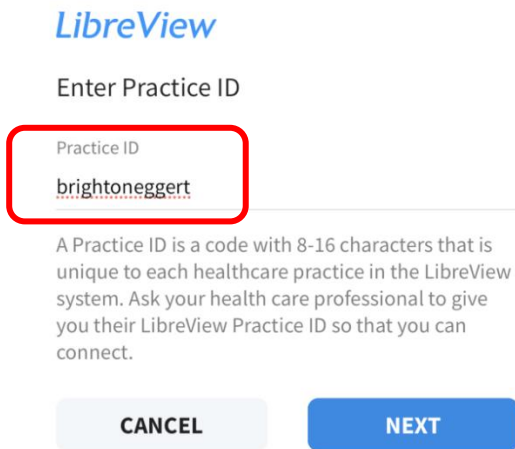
LibreView

Enter Practice ID

Practice ID

brightoneggert

A Practice ID is a code with 8-16 characters that is unique to each healthcare practice in the LibreView system. Ask your health care professional to give you their LibreView Practice ID so that you can connect.

CANCEL

NEXT